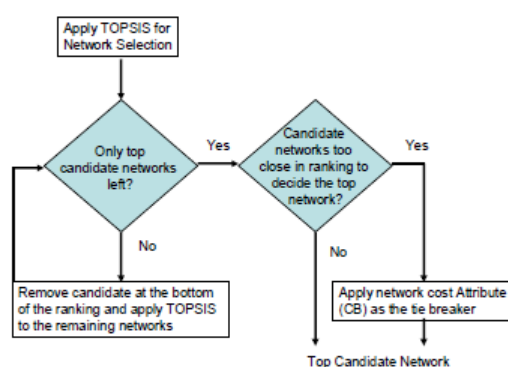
Apply TOPSIS for Network Selection

Only top candidate networks left?

Yes

Candidate networks too close in ranking to decide the top network?

Yes

No

No

Remove candidate at the bottom of the ranking and apply TOPSIS to the remaining networks

Apply network cost Attribute (CB) as the tie breaker

Top Candidate Network